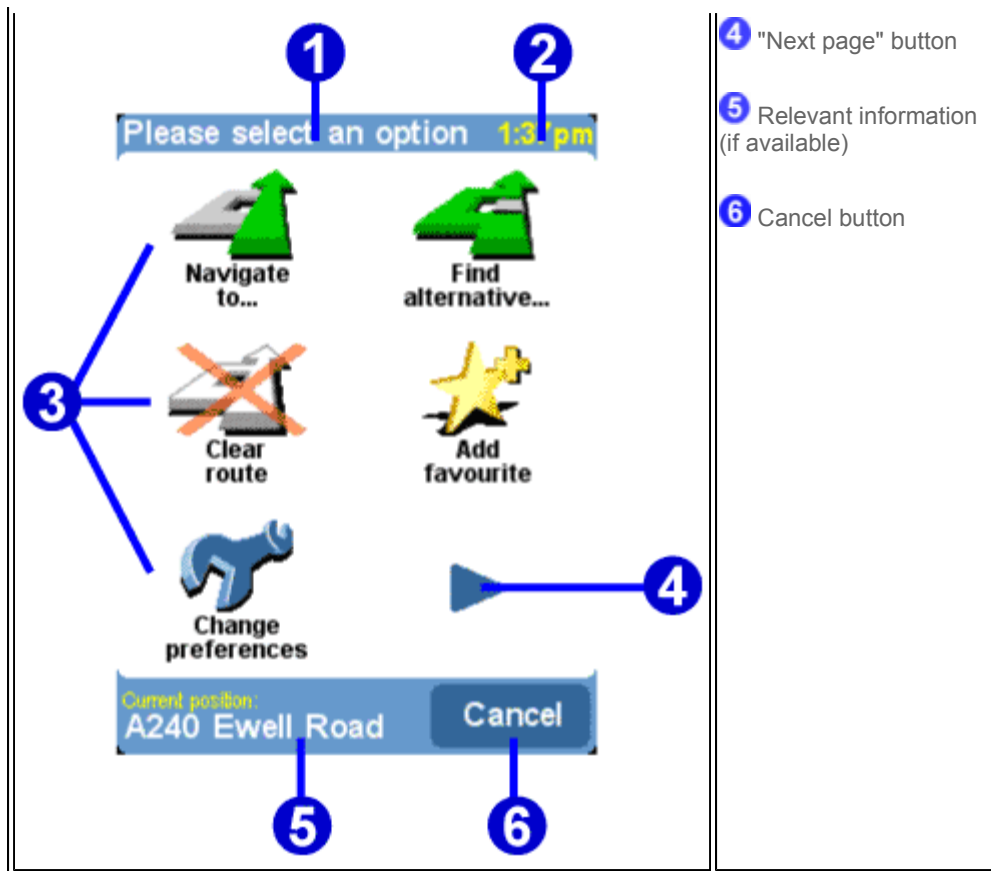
1

2

Please select an option 1:3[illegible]pm

Navigate to...

Find alternative...

3

Clear route

Add favourite

Change preferences

4

Current position:
A240 Ewell Road

Cancel

5

6

4 "Next page" button

5 Relevant information (if available)

6 Cancel button